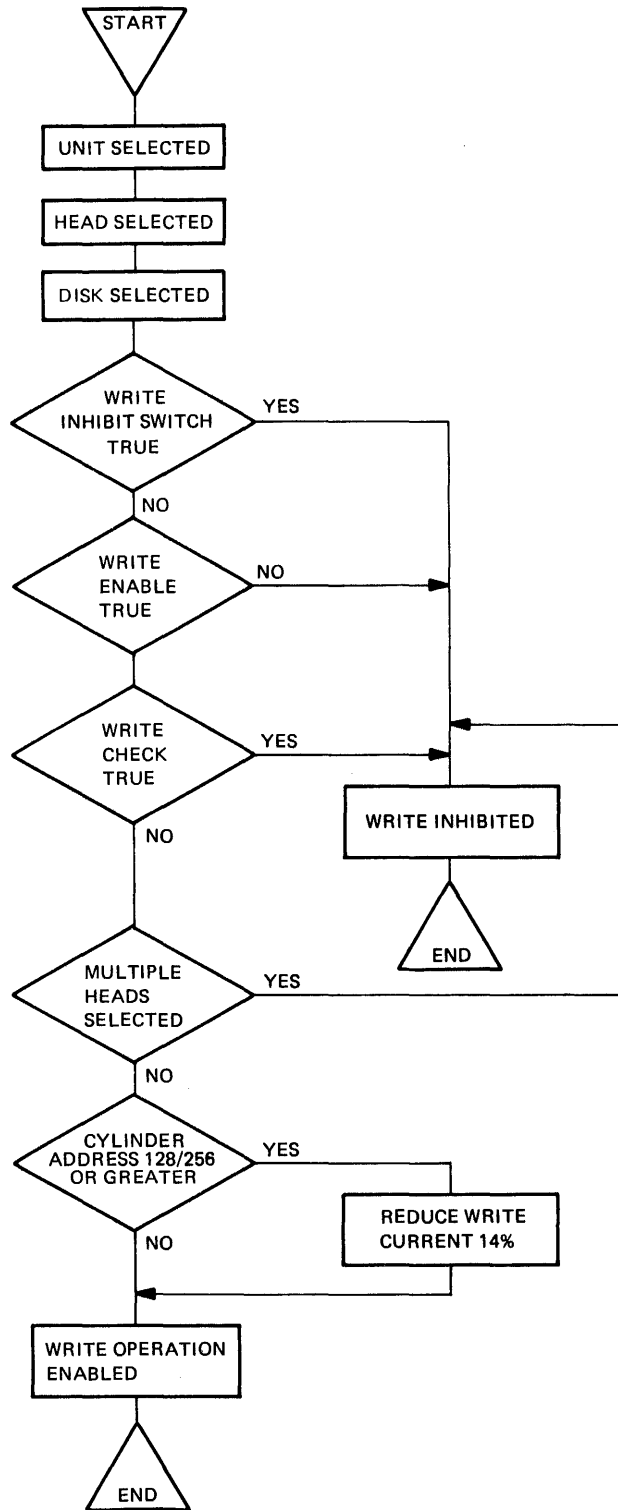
START

UNIT SELECTED

HEAD SELECTED

DISK SELECTED

WRITE INHIBIT SWITCH TRUE

YES

NO

WRITE ENABLE TRUE

NO

WRITE CHECK TRUE

YES

NO

WRITE INHIBITED

END

MULTIPLE HEADS SELECTED

YES

NO

CYLINDER ADDRESS 128/256 OR GREATER

YES

REDUCE WRITE CURRENT 14%

NO

WRITE OPERATION ENABLED

END